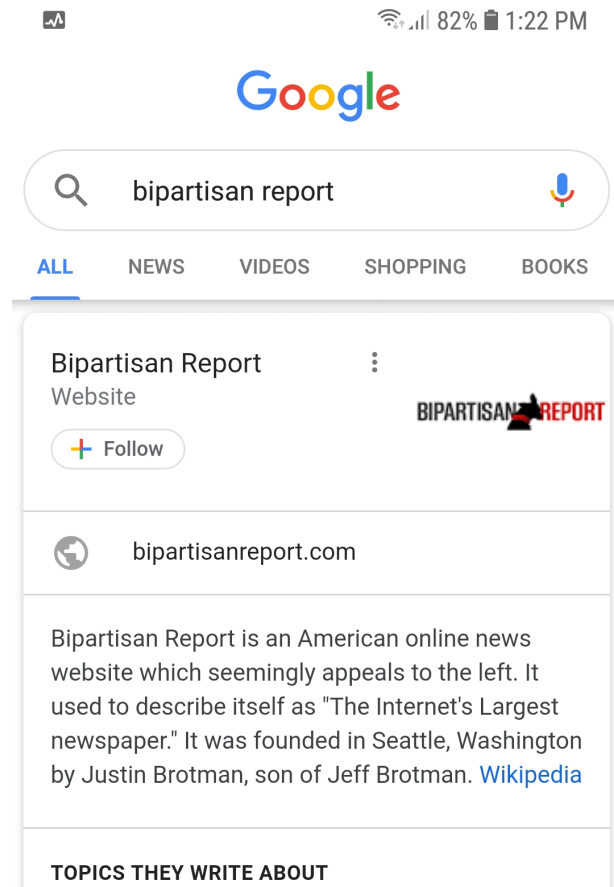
82% 1:22 PM

Google

bipartisan report

ALL NEWS VIDEOS SHOPPING BOOKS

Bipartisan Report
Website

BIPARTISAN REPORT

+ Follow

bipartisanreport.com

Bipartisan Report is an American online news website which seemingly appeals to the left. It used to describe itself as "The Internet's Largest newspaper." It was founded in Seattle, Washington by Justin Brotman, son of Jeff Brotman. Wikipedia

TOPICS THEY WRITE ABOUT